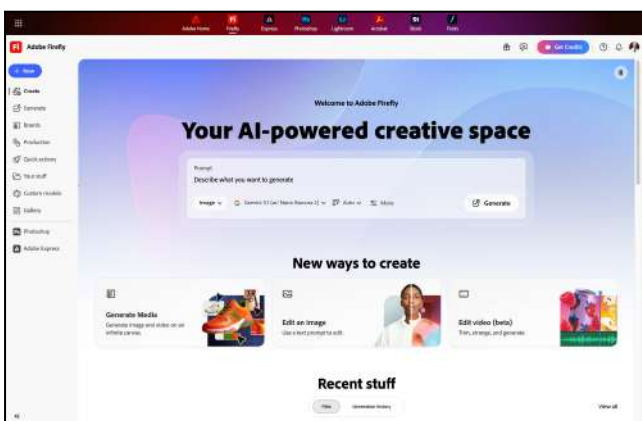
Adobe Home Firefly Express Photoshop Lightroom Acrobat Stock Fonts

Adobe Firefly

Get Credits

+ New

Create
Generate
Boards
Production
Quick actions
Your stuff
Custom models
Gallery
Photoshop
Adobe Express

Welcome to Adobe Firefly

Your AI-powered creative space

Prompt
Describe what you want to generate

Image
Gemini 3.1 (w/ Nano Banana 2)
Auto
More
Generate

New ways to create

Generate Media
Generate image and video on an infinite canvas

Edit an image
Use a text prompt to edit

Edit video (beta)
Trim, arrange, and generate

Recent stuff

Files
Generation history

View all